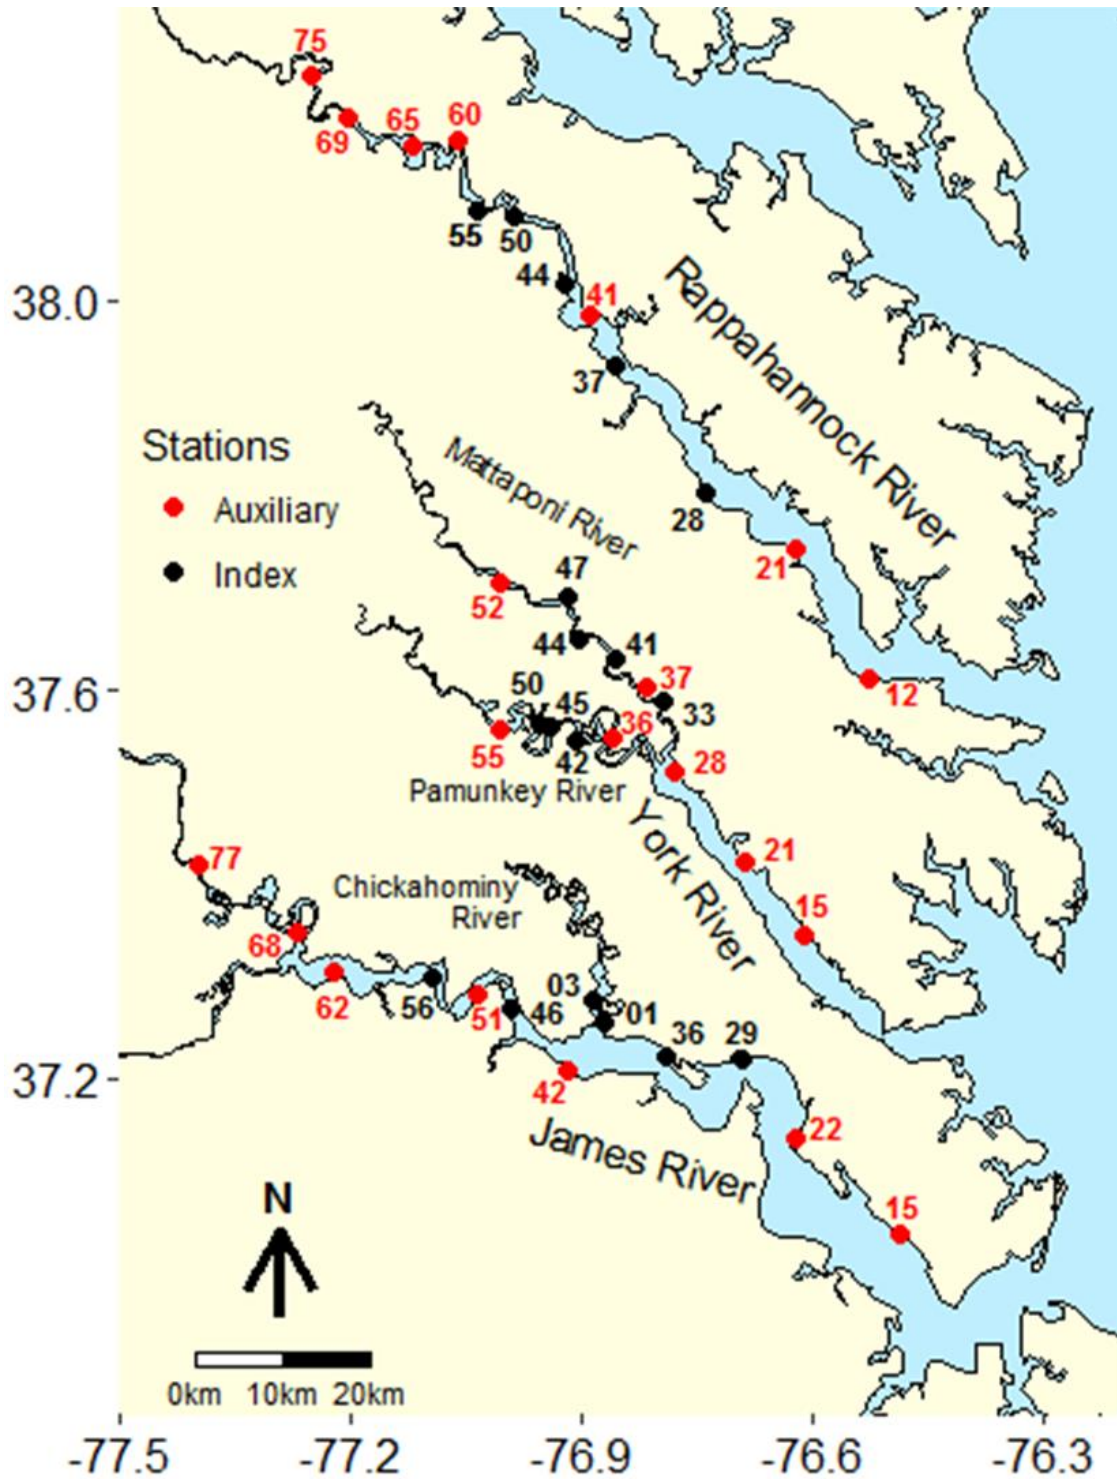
75
69
65
60
55
50
44
41
37
28
21
12
38.0
Rappahannock River
Stations
Auxiliary
Index
Mattaponi River
52
47
44
41
37
33
50
45
36
55
42
28
Pamunkey River
37.6
21
15
York River
77
Chickahominy River
68
62
56
51
46
03
01
36
29
42
22
37.2
James River
15
N
0km 10km 20km
-77.5
-77.2
-76.9
-76.6
-76.3